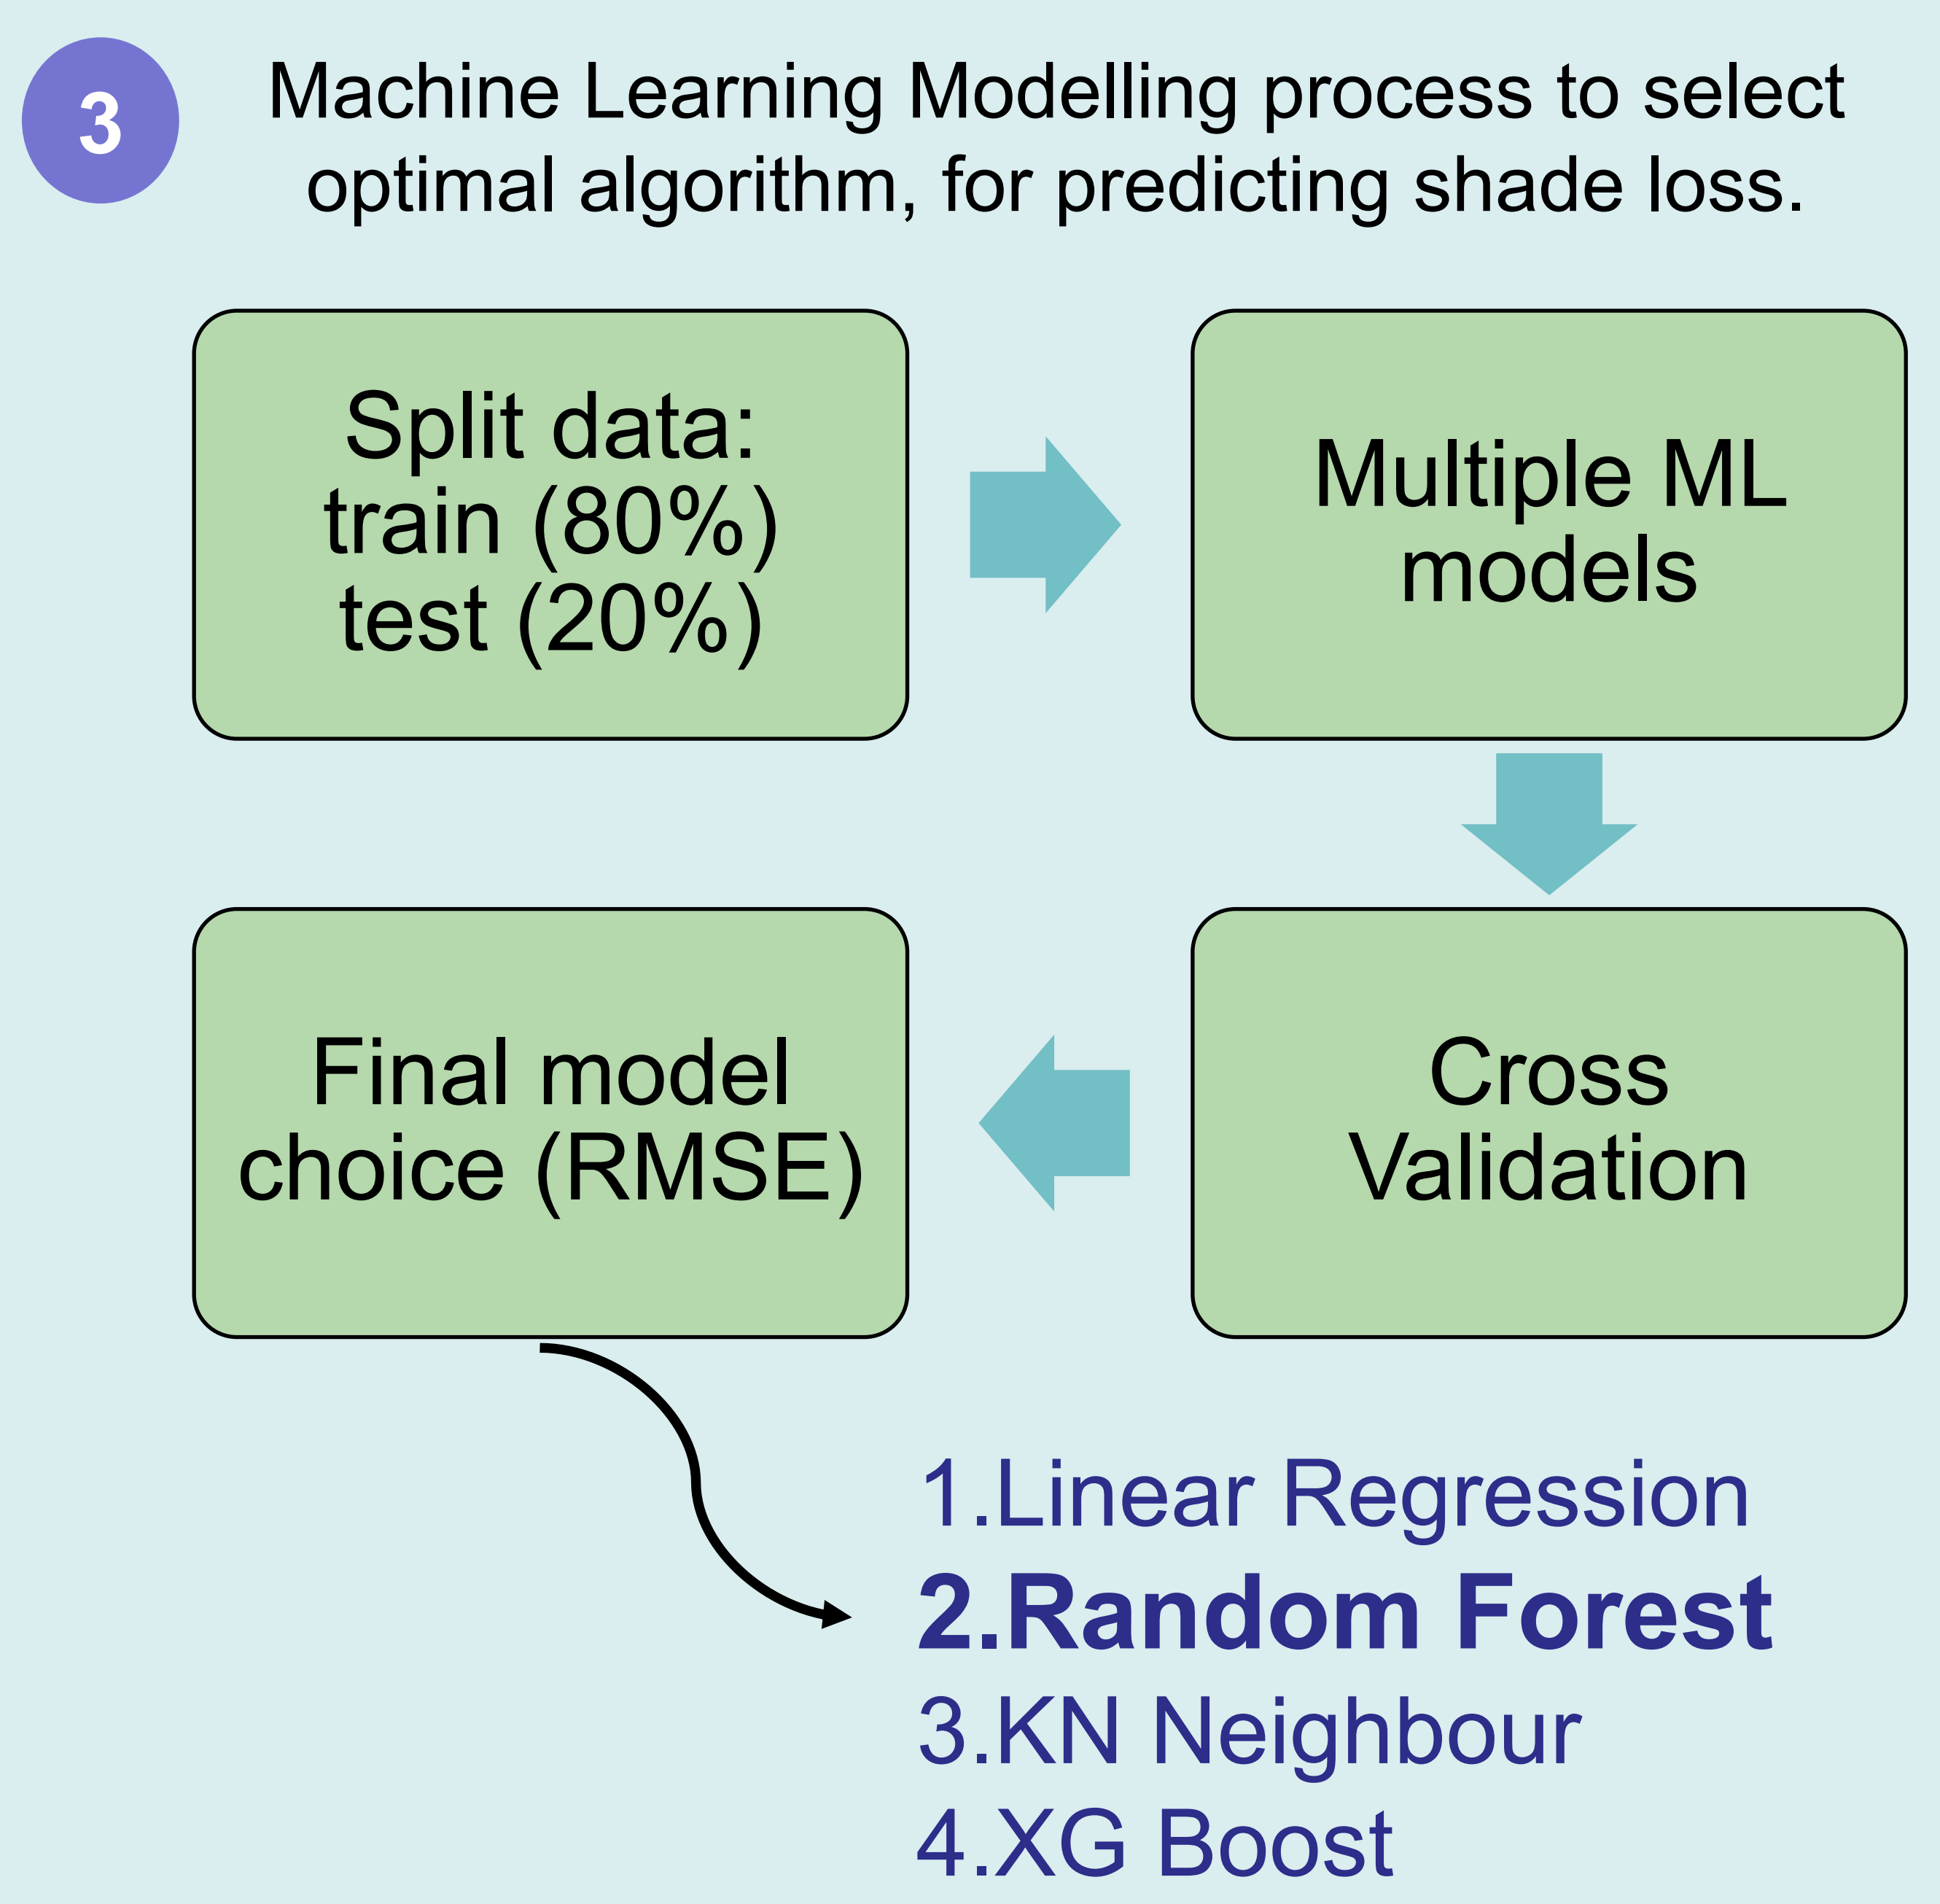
3

Machine Learning Modelling process to select optimal algorithm, for predicting shade loss.

Split data:
train (80%)
test (20%)

Multiple ML models

Cross Validation

Final model choice (RMSE)

1.Linear Regression
**2.Random Forest**
3.KN Neighbour
4.XG Boost